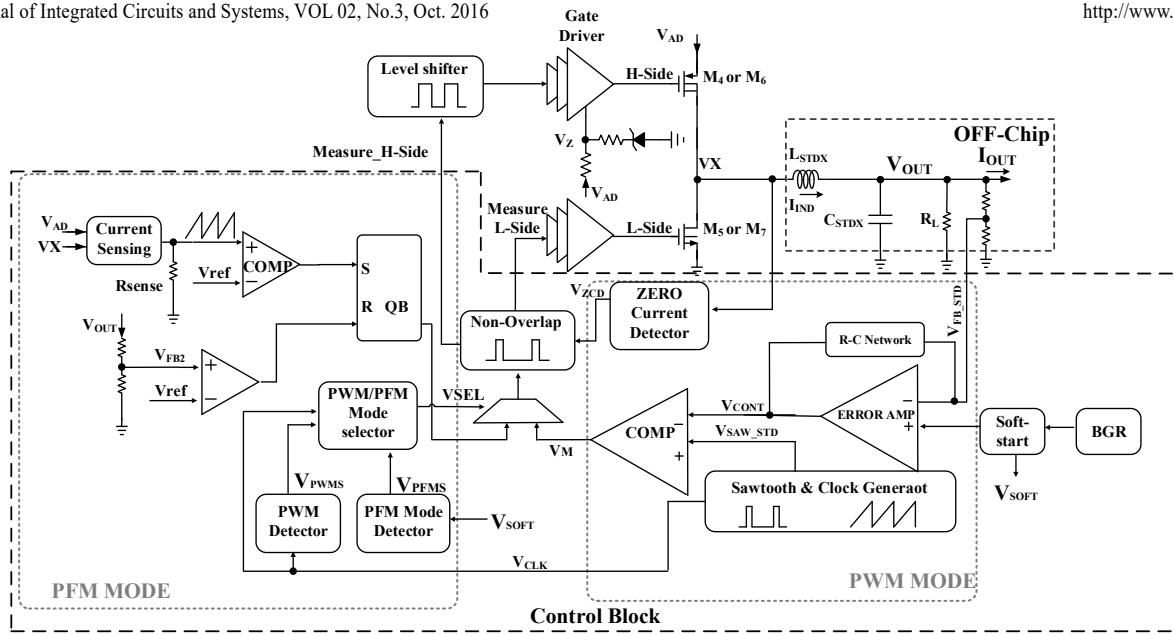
al of Integrated Circuits and Systems, VOL 02, No.3, Oct. 2016

http://www.

Gate Driver

$V_{AD}$

Level shifter

H-Side

$M_4$ or $M_6$

$V_Z$

$V_{AD}$

VX

OFF-Chip

$L_{STDX}$

$V_{OUT}$

$I_{OUT}$

$I_{IND}$

$C_{STDX}$

$R_L$

Measure_H-Side

Measure L-Side

L-Side

$M_5$ or $M_7$

$V_{AD}$

VX

Current Sensing

Rsense

+

COMP

−

Vref

S

R QB

$V_{ZCD}$

ZERO Current Detector

$V_{FB\_STD}$

$V_{OUT}$

$V_{FB2}$

+

−

Vref

Non-Overlap

R-C Network

PWM/PFM Mode selector

VSEL

$V_{CONT}$

−

ERROR AMP

+

Soft-start

BGR

COMP

−

+

$V_{SAW\_STD}$

$V_M$

$V_{SOFT}$

$V_{PWMS}$

$V_{PFMS}$

PWM Detector

PFM Mode Detector

$V_{SOFT}$

Sawtooth & Clock Generaot

$V_{CLK}$

PFM MODE

PWM MODE

Control Block